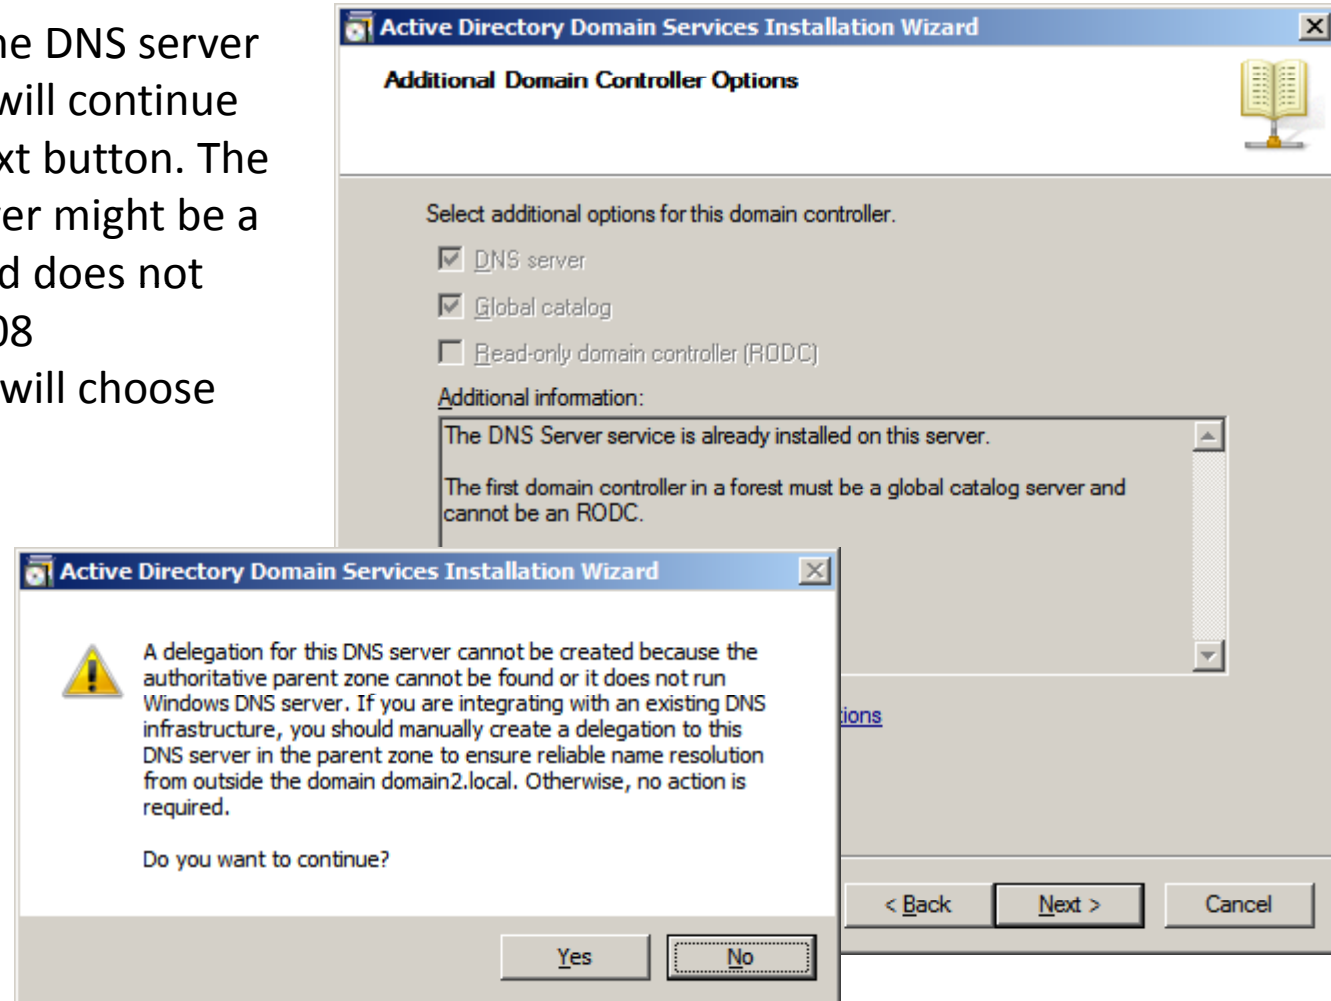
ne DNS server will continue xt button. The er might be a d does not 08 will choose

Active Directory Domain Services Installation Wizard

Additional Domain Controller Options

Select additional options for this domain controller.

DNS server

Global catalog

Read-only domain controller (RODC)

Additional information:

The DNS Server service is already installed on this server.

The first domain controller in a forest must be a global catalog server and cannot be an RODC.

tions

< Back

Next >

Cancel

Active Directory Domain Services Installation Wizard

A delegation for this DNS server cannot be created because the authoritative parent zone cannot be found or it does not run Windows DNS server. If you are integrating with an existing DNS infrastructure, you should manually create a delegation to this DNS server in the parent zone to ensure reliable name resolution from outside the domain domain2.local. Otherwise, no action is required.

Do you want to continue?

Yes

No